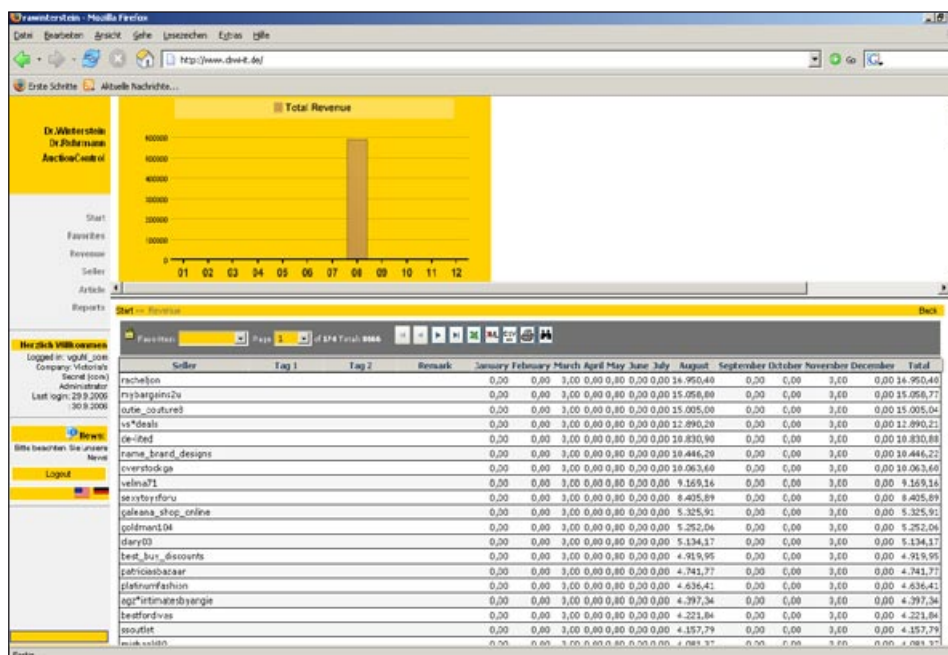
Drawinterstein - Mozilla Firefox

Datei Bearbeiten Ansicht Gehe Lesezeichen Extras Hilfe

http://www.drwint.de/

Erste Schritte Aktuelle Nachrichten...

Dr.Winterstein
Dr.Rohrmann
AuctionControl

Start
Favorites
Revenue
Seller
Article
Reports

Total Revenue

600000
500000
400000
300000
200000
100000
0

01 02 03 04 05 06 07 08 09 10 11 12

Start >> Revenue

Back

Herzlich Willkommen
Logged in: vguhl_com
Company: Victoria's Secret (com)
Administrator
Last login: 29.9.2006
30.9.2006

News
Bitte beachten Sie unsere News!

Logout

Favorites Page 1 of 174 Total: 8666

| Seller | Tag 1 | Tag 2 | Remark | January | February | March | April | May | June | July | August | September | October | November | December | Total |
|---|---|---|---|---|---|---|---|---|---|---|---|---|---|---|---|---|
| rachelion | | | | 0,00 | 0,00 | 3,00 | 0,00 | 0,80 | 0,00 | 0,00 | 16.950,40 | 0,00 | 0,00 | 3,00 | 0,00 | 16.950,40 |
| mybargains2u | | | | 0,00 | 0,00 | 3,00 | 0,00 | 0,80 | 0,00 | 0,00 | 15.058,80 | 0,00 | 0,00 | 3,00 | 0,00 | 15.058,77 |
| cutie_couture8 | | | | 0,00 | 0,00 | 3,00 | 0,00 | 0,80 | 0,00 | 0,00 | 15.005,00 | 0,00 | 0,00 | 3,00 | 0,00 | 15.005,04 |
| vs*deals | | | | 0,00 | 0,00 | 3,00 | 0,00 | 0,80 | 0,00 | 0,00 | 12.890,20 | 0,00 | 0,00 | 3,00 | 0,00 | 12.890,21 |
| de-lited | | | | 0,00 | 0,00 | 3,00 | 0,00 | 0,80 | 0,00 | 0,00 | 10.830,90 | 0,00 | 0,00 | 3,00 | 0,00 | 10.830,88 |
| name_brand_designs | | | | 0,00 | 0,00 | 3,00 | 0,00 | 0,80 | 0,00 | 0,00 | 10.446,20 | 0,00 | 0,00 | 3,00 | 0,00 | 10.446,22 |
| overstockga | | | | 0,00 | 0,00 | 3,00 | 0,00 | 0,80 | 0,00 | 0,00 | 10.063,60 | 0,00 | 0,00 | 3,00 | 0,00 | 10.063,60 |
| velma71 | | | | 0,00 | 0,00 | 3,00 | 0,00 | 0,80 | 0,00 | 0,00 | 9.169,16 | 0,00 | 0,00 | 3,00 | 0,00 | 9.169,16 |
| sexytoysforu | | | | 0,00 | 0,00 | 3,00 | 0,00 | 0,80 | 0,00 | 0,00 | 8.405,89 | 0,00 | 0,00 | 3,00 | 0,00 | 8.405,89 |
| galeana_shop_online | | | | 0,00 | 0,00 | 3,00 | 0,00 | 0,80 | 0,00 | 0,00 | 5.325,91 | 0,00 | 0,00 | 3,00 | 0,00 | 5.325,91 |
| goldman104 | | | | 0,00 | 0,00 | 3,00 | 0,00 | 0,80 | 0,00 | 0,00 | 5.252,06 | 0,00 | 0,00 | 3,00 | 0,00 | 5.252,06 |
| diary03 | | | | 0,00 | 0,00 | 3,00 | 0,00 | 0,80 | 0,00 | 0,00 | 5.134,17 | 0,00 | 0,00 | 3,00 | 0,00 | 5.134,17 |
| best_buy_discounts | | | | 0,00 | 0,00 | 3,00 | 0,00 | 0,80 | 0,00 | 0,00 | 4.919,95 | 0,00 | 0,00 | 3,00 | 0,00 | 4.919,95 |
| patriciasbazaar | | | | 0,00 | 0,00 | 3,00 | 0,00 | 0,80 | 0,00 | 0,00 | 4.741,77 | 0,00 | 0,00 | 3,00 | 0,00 | 4.741,77 |
| platinumfashion | | | | 0,00 | 0,00 | 3,00 | 0,00 | 0,80 | 0,00 | 0,00 | 4.636,41 | 0,00 | 0,00 | 3,00 | 0,00 | 4.636,41 |
| agz*intimatesbyangie | | | | 0,00 | 0,00 | 3,00 | 0,00 | 0,80 | 0,00 | 0,00 | 4.397,34 | 0,00 | 0,00 | 3,00 | 0,00 | 4.397,34 |
| bestfordivas | | | | 0,00 | 0,00 | 3,00 | 0,00 | 0,80 | 0,00 | 0,00 | 4.221,84 | 0,00 | 0,00 | 3,00 | 0,00 | 4.221,84 |
| ssoutlet | | | | 0,00 | 0,00 | 3,00 | 0,00 | 0,80 | 0,00 | 0,00 | 4.157,79 | 0,00 | 0,00 | 3,00 | 0,00 | 4.157,79 |
| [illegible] | | | | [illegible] | | | | | | | | | | | | |

Fertig